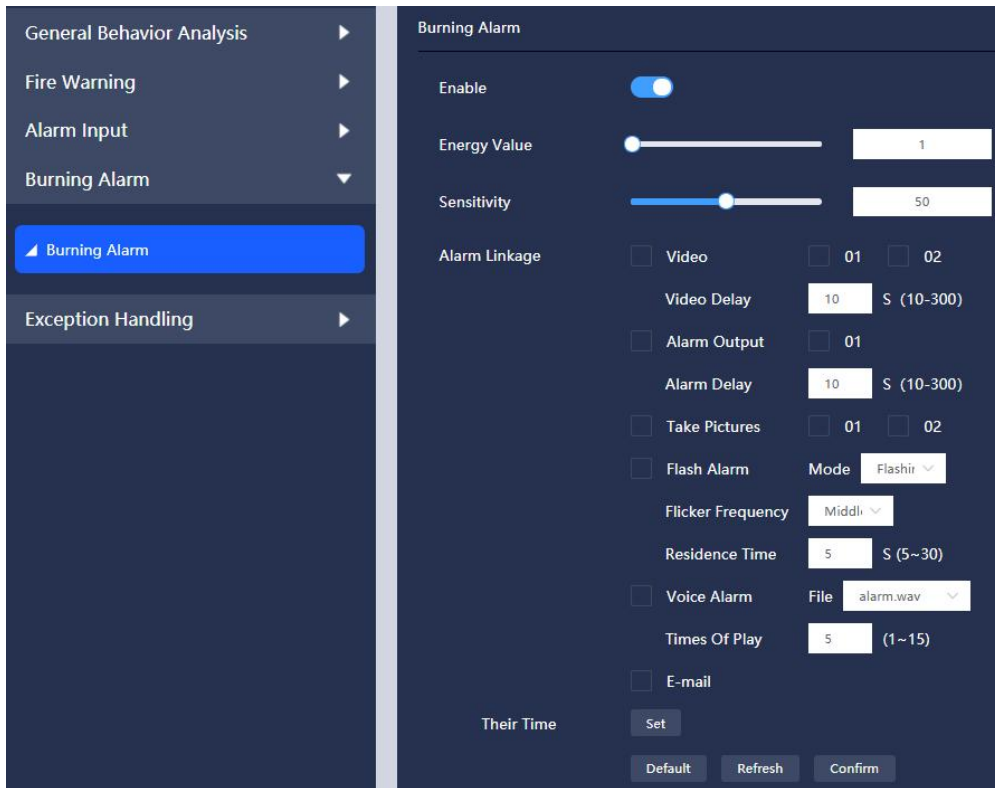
General Behavior Analysis
Fire Warning
Alarm Input
Burning Alarm
Burning Alarm
Exception Handling

Burning Alarm

Enable

Energy Value 1

Sensitivity 50

Alarm Linkage Video 01 02

Video Delay 10 S (10-300)

Alarm Output 01

Alarm Delay 10 S (10-300)

Take Pictures 01 02

Flash Alarm Mode Flashir

Flicker Frequency Middl

Residence Time 5 S (5~30)

Voice Alarm File alarm.wav

Times Of Play 5 (1~15)

E-mail

Their Time Set

Default Refresh Confirm